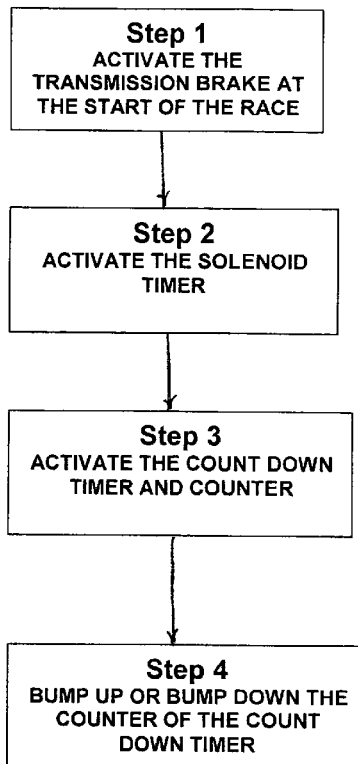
Step 1
ACTIVATE THE TRANSMISSION BRAKE AT THE START OF THE RACE

Step 2
ACTIVATE THE SOLENOID TIMER

Step 3
ACTIVATE THE COUNT DOWN TIMER AND COUNTER

Step 4
BUMP UP OR BUMP DOWN THE COUNTER OF THE COUNT DOWN TIMER